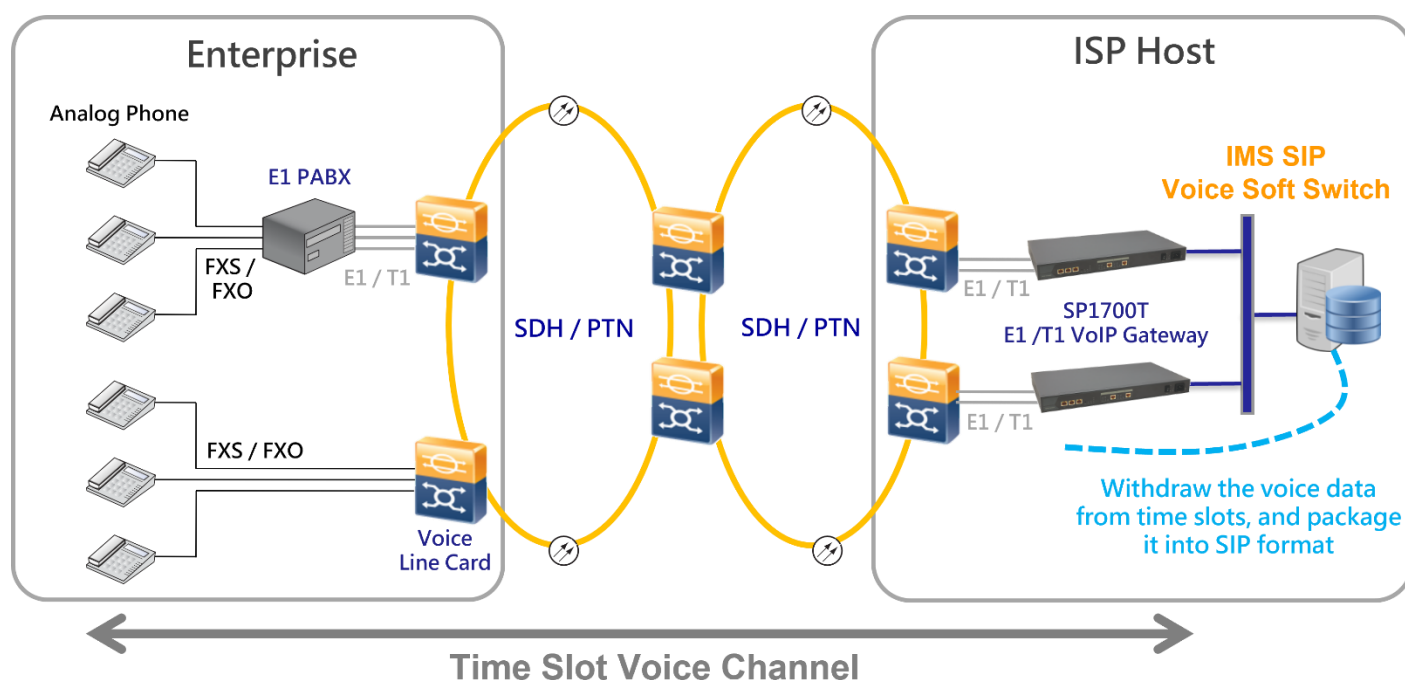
Enterprise

Analog Phone

E1 PABX

FXS / FXO

E1 / T1

FXS / FXO

Voice Line Card

SDH / PTN

SDH / PTN

ISP Host

IMS SIP Voice Soft Switch

E1 / T1

SP1700T E1 /T1 VoIP Gateway

E1 / T1

Withdraw the voice data from time slots, and package it into SIP format

Time Slot Voice Channel